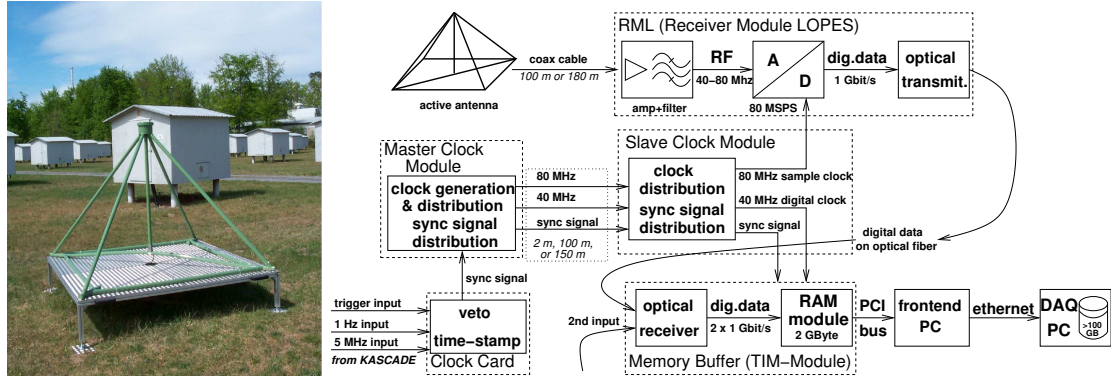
RML (Receiver Module LOPES)

active antenna

coax cable
100 m or 180 m

RF
40–80 Mhz

amp+filter

A
D
80 MSPS

dig.data
1 Gbit/s

optical transmit.

Master Clock Module

clock generation & distribution
sync signal distribution

80 MHz
40 MHz
sync signal
2 m, 100 m, or 150 m

Slave Clock Module

clock distribution
sync signal distribution

80 MHz sample clock
40 MHz digital clock
sync signal

digital data on optical fiber

sync signal

trigger input
1 Hz input
5 MHz input
from KASCADE

veto
time–stamp
Clock Card

2nd input

optical receiver

dig.data
2 x 1 Gbit/s

RAM module
2 GByte

PCI bus

frontend PC

ethernet

DAQ PC
>100 GB

Memory Buffer (TIM–Module)